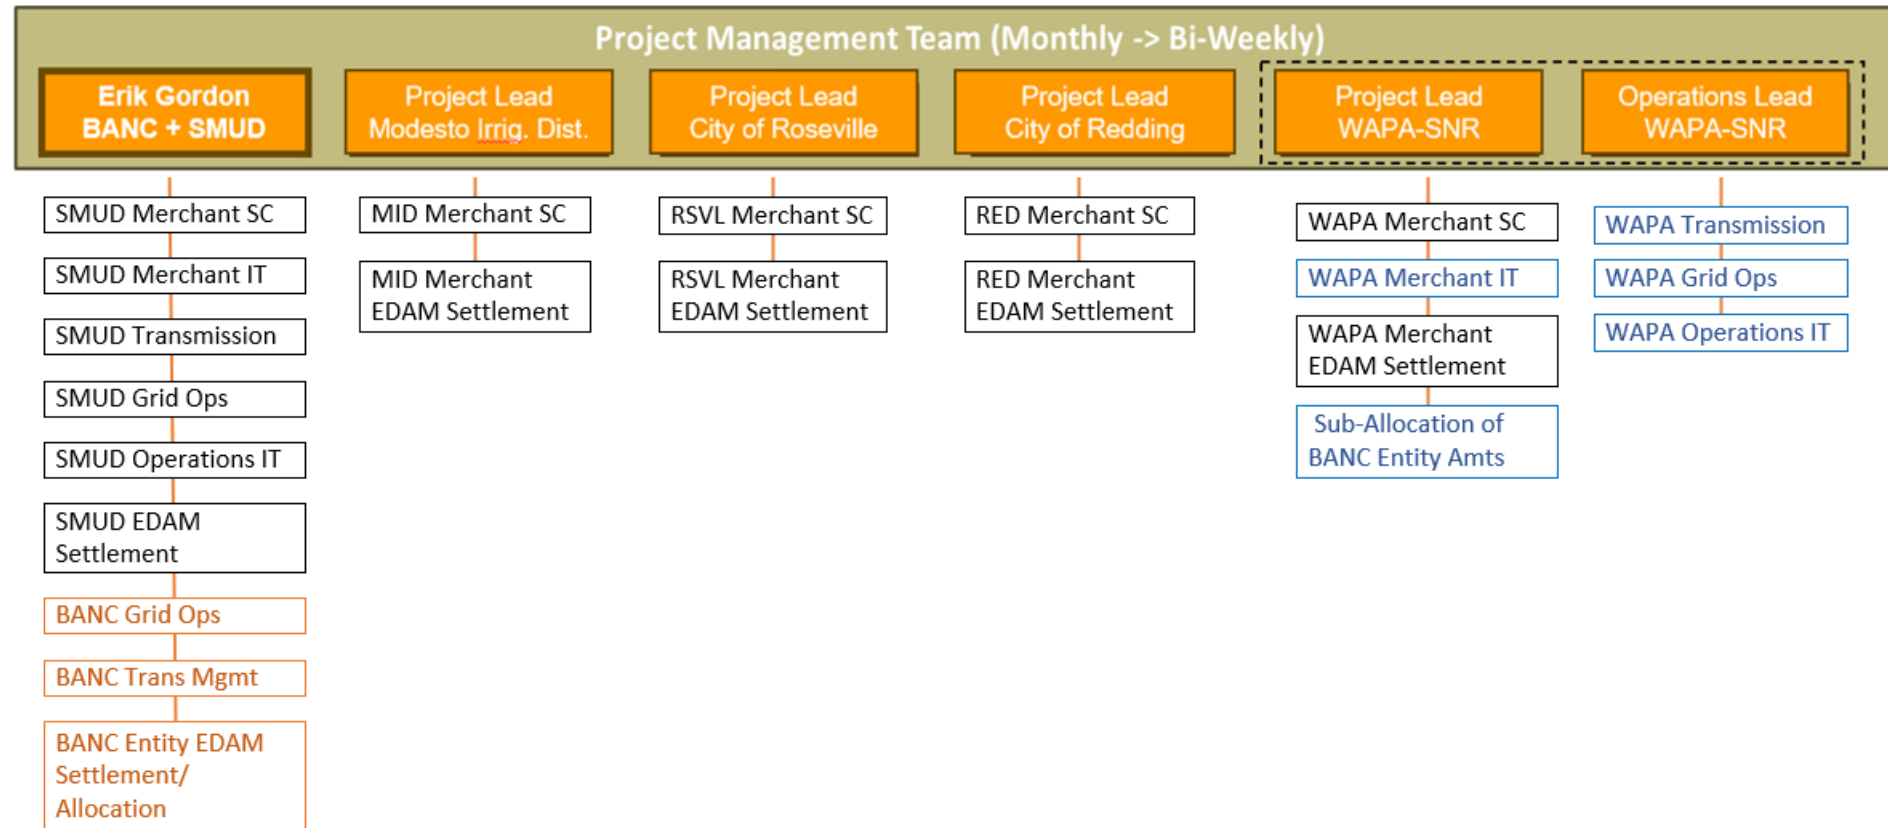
Project Management Team (Monthly -> Bi-Weekly)

Erik Gordon
BANC + SMUD

Project Lead
Modesto Irrig. Dist.

Project Lead
City of Roseville

Project Lead
City of Redding

Project Lead
WAPA-SNR

Operations Lead
WAPA-SNR

SMUD Merchant SC

SMUD Merchant IT

SMUD Transmission

SMUD Grid Ops

SMUD Operations IT

SMUD EDAM Settlement

BANC Grid Ops

BANC Trans Mgmt

BANC Entity EDAM Settlement/ Allocation

MID Merchant SC

MID Merchant EDAM Settlement

RSVL Merchant SC

RSVL Merchant EDAM Settlement

RED Merchant SC

RED Merchant EDAM Settlement

WAPA Merchant SC

WAPA Merchant IT

WAPA Merchant EDAM Settlement

Sub-Allocation of BANC Entity Amts

WAPA Transmission

WAPA Grid Ops

WAPA Operations IT